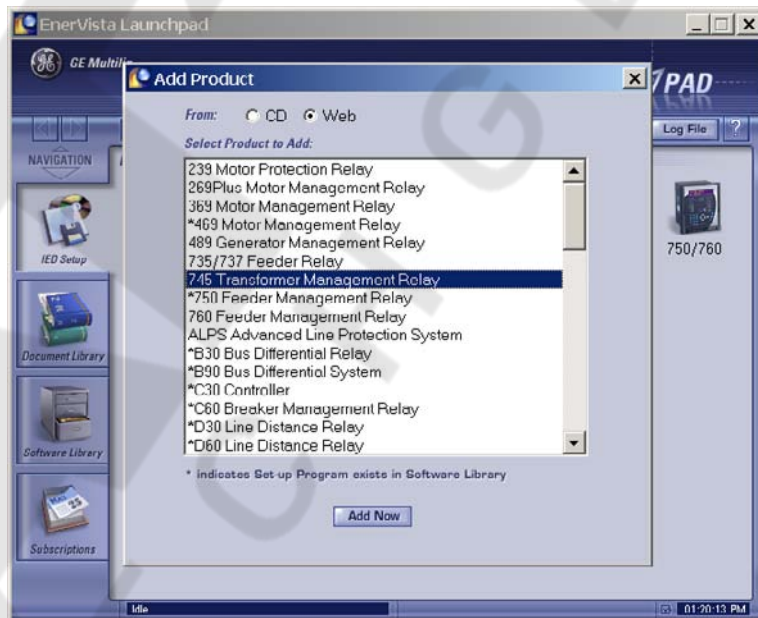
EnerVista Launchpad

GE Multilin

Add Product

PAD

From: CD Web

Select Product to Add:

239 Motor Protection Relay
269Plus Motor Management Relay
369 Motor Management Relay
*469 Motor Management Relay
489 Generator Management Relay
735/737 Feeder Relay
745 Transformer Management Relay
*750 Feeder Management Relay
760 Feeder Management Relay
ALPS Advanced Line Protection System
*B30 Bus Differential Relay
*B90 Bus Differential System
*C30 Controller
*C60 Breaker Management Relay
*D30 Line Distance Relay
*D60 Line Distance Relay

* indicates Set-up Program exists in Software Library

Add Now

Log File

?

NAVIGATION

IED Setup

Document Library

Software Library

Subscriptions

750/760

Idle

01:20:13 PM